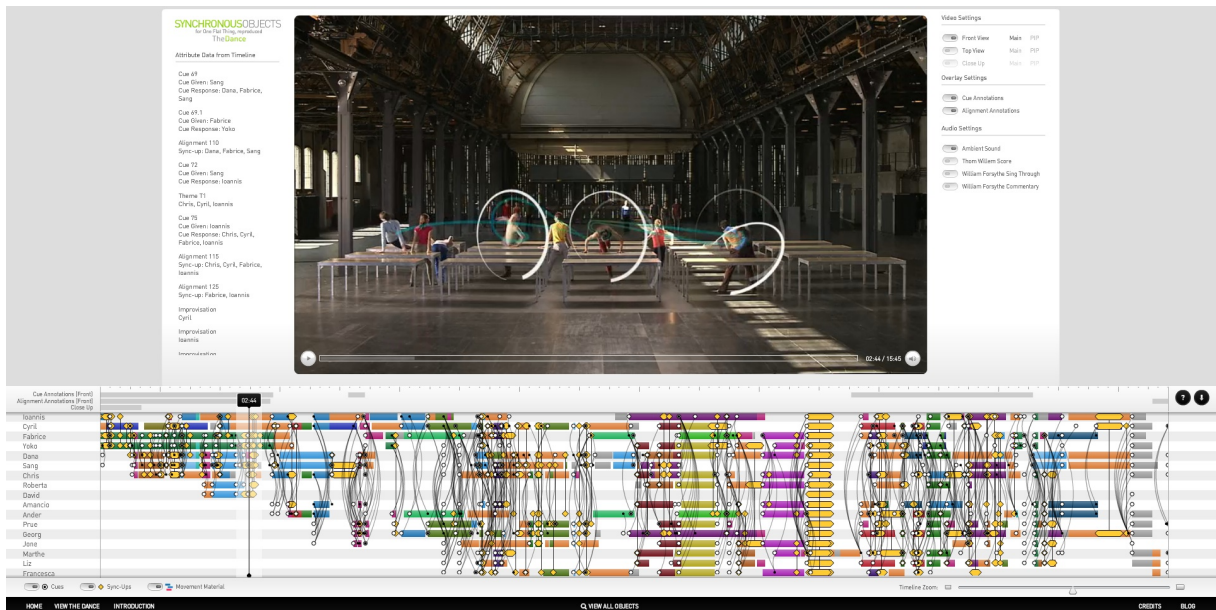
SYNCHRONOUSOBJECTS
for One Flat Thing, reproduced
TheDance

Attribute Data from Timeline

Cue 69
Cue Given: Sang
Cue Response: Dana, Fabrice, Sang

Cue 69.1
Cue Given: Fabrice
Cue Response: Yoko

Alignment 110
Sync-up: Dana, Fabrice, Sang

Cue 72
Cue Given: Sang
Cue Response: Ioannis

Theme T1
Chris, Cyril, Ioannis

Cue 75
Cue Given: Ioannis
Cue Response: Chris, Cyril, Fabrice, Ioannis

Alignment 115
Sync-up: Chris, Cyril, Fabrice, Ioannis

Alignment 125
Sync-up: Fabrice, Ioannis

Improvisation
Cyril

Improvisation
Ioannis

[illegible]

02:44 / 15:45

Video Settings
Front View Main PIP
Top View Main PIP
Close Up Main PIP

Overlay Settings
Cue Annotations
Alignment Annotations

Audio Settings
Ambient Sound
Thom Willem Score
William Forsythe Sing Through
William Forsythe Commentary

Cue Annotations (Front)
Alignment Annotations (Front)
Close Up

02:44

Ioannis
Cyril
Fabrice
Yoko
Dana
Sang
Chris
Roberta
David
Amancio
Ander
Prue
Georg
Jone
Marthe
Liz
Francesca

Cues
Sync-Ups
Movement Material

Timeline Zoom

HOME VIEW THE DANCE INTRODUCTION
VIEW ALL OBJECTS
CREDITS BLOG